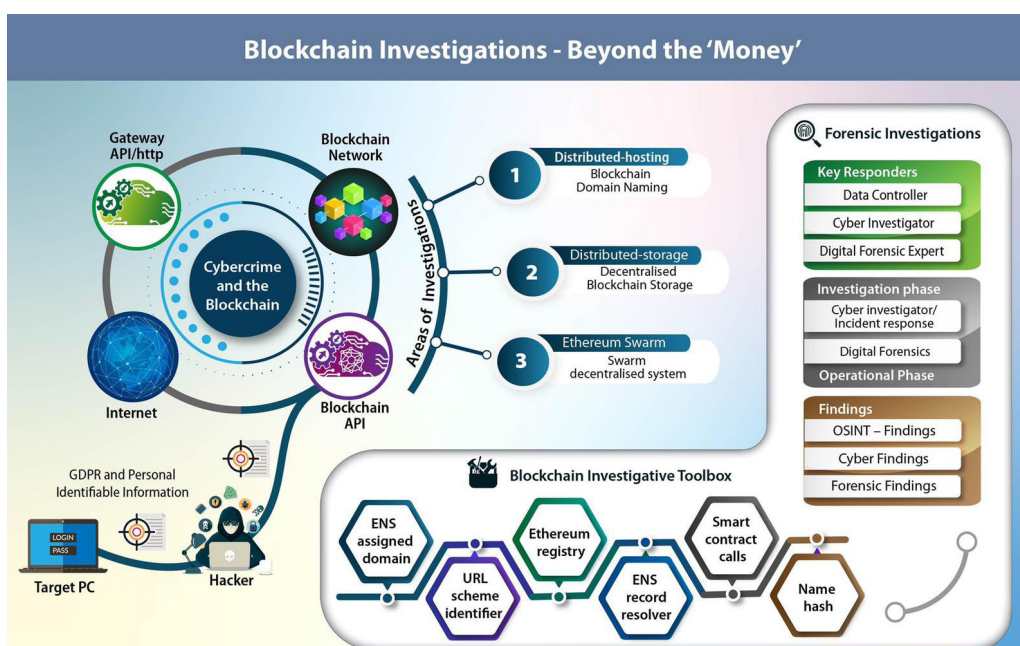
Blockchain Investigations - Beyond the 'Money'

Gateway API/http

Blockchain Network

Cybercrime and the Blockchain

Internet

Blockchain API

Areas of Investigations

1 Distributed-hosting
Blockchain Domain Naming

2 Distributed-storage
Decentralised Blockchain Storage

3 Ethereum Swarm
Swarm decentralised system

Forensic Investigations

Key Responders
Data Controller
Cyber Investigator
Digital Forensic Expert

Investigation phase
Cyber investigator/ Incident response
Digital Forensics
Operational Phase

Findings
OSINT – Findings
Cyber Findings
Forensic Findings

GDPR and Personal Identifiable Information

LOGIN
PASS

Target PC

Hacker

Blockchain Investigative Toolbox

ENS assigned domain

URL scheme identifier

Ethereum registry

ENS record resolver

Smart contract calls

Name hash